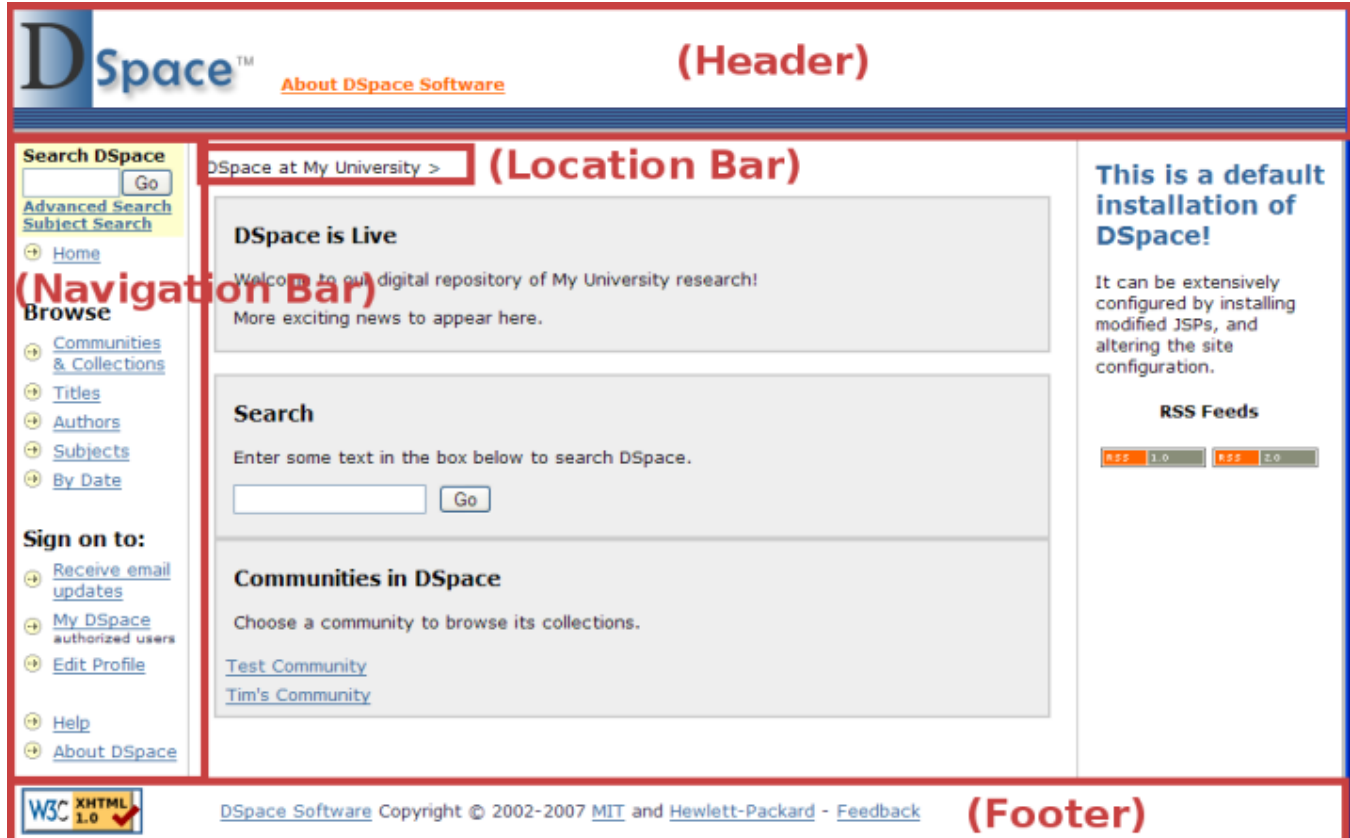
DSpace™ About DSpace Software

(Header)

Search DSpace
Go
Advanced Search
Subject Search

Home

(Navigation Bar)

Browse

Communities & Collections
Titles
Authors
Subjects
By Date

Sign on to:

Receive email updates
My DSpace authorized users
Edit Profile

Help
About DSpace

DSpace at My University >

(Location Bar)

DSpace is Live

Welcome to our digital repository of My University research!

More exciting news to appear here.

Search

Enter some text in the box below to search DSpace.

Go

Communities in DSpace

Choose a community to browse its collections.

Test Community
Tim's Community

This is a default installation of DSpace!

It can be extensively configured by installing modified JSPs, and altering the site configuration.

RSS Feeds

RSS 1.0 RSS 2.0

W3C XHTML 1.0

DSpace Software Copyright © 2002-2007 MIT and Hewlett-Packard - Feedback

(Footer)